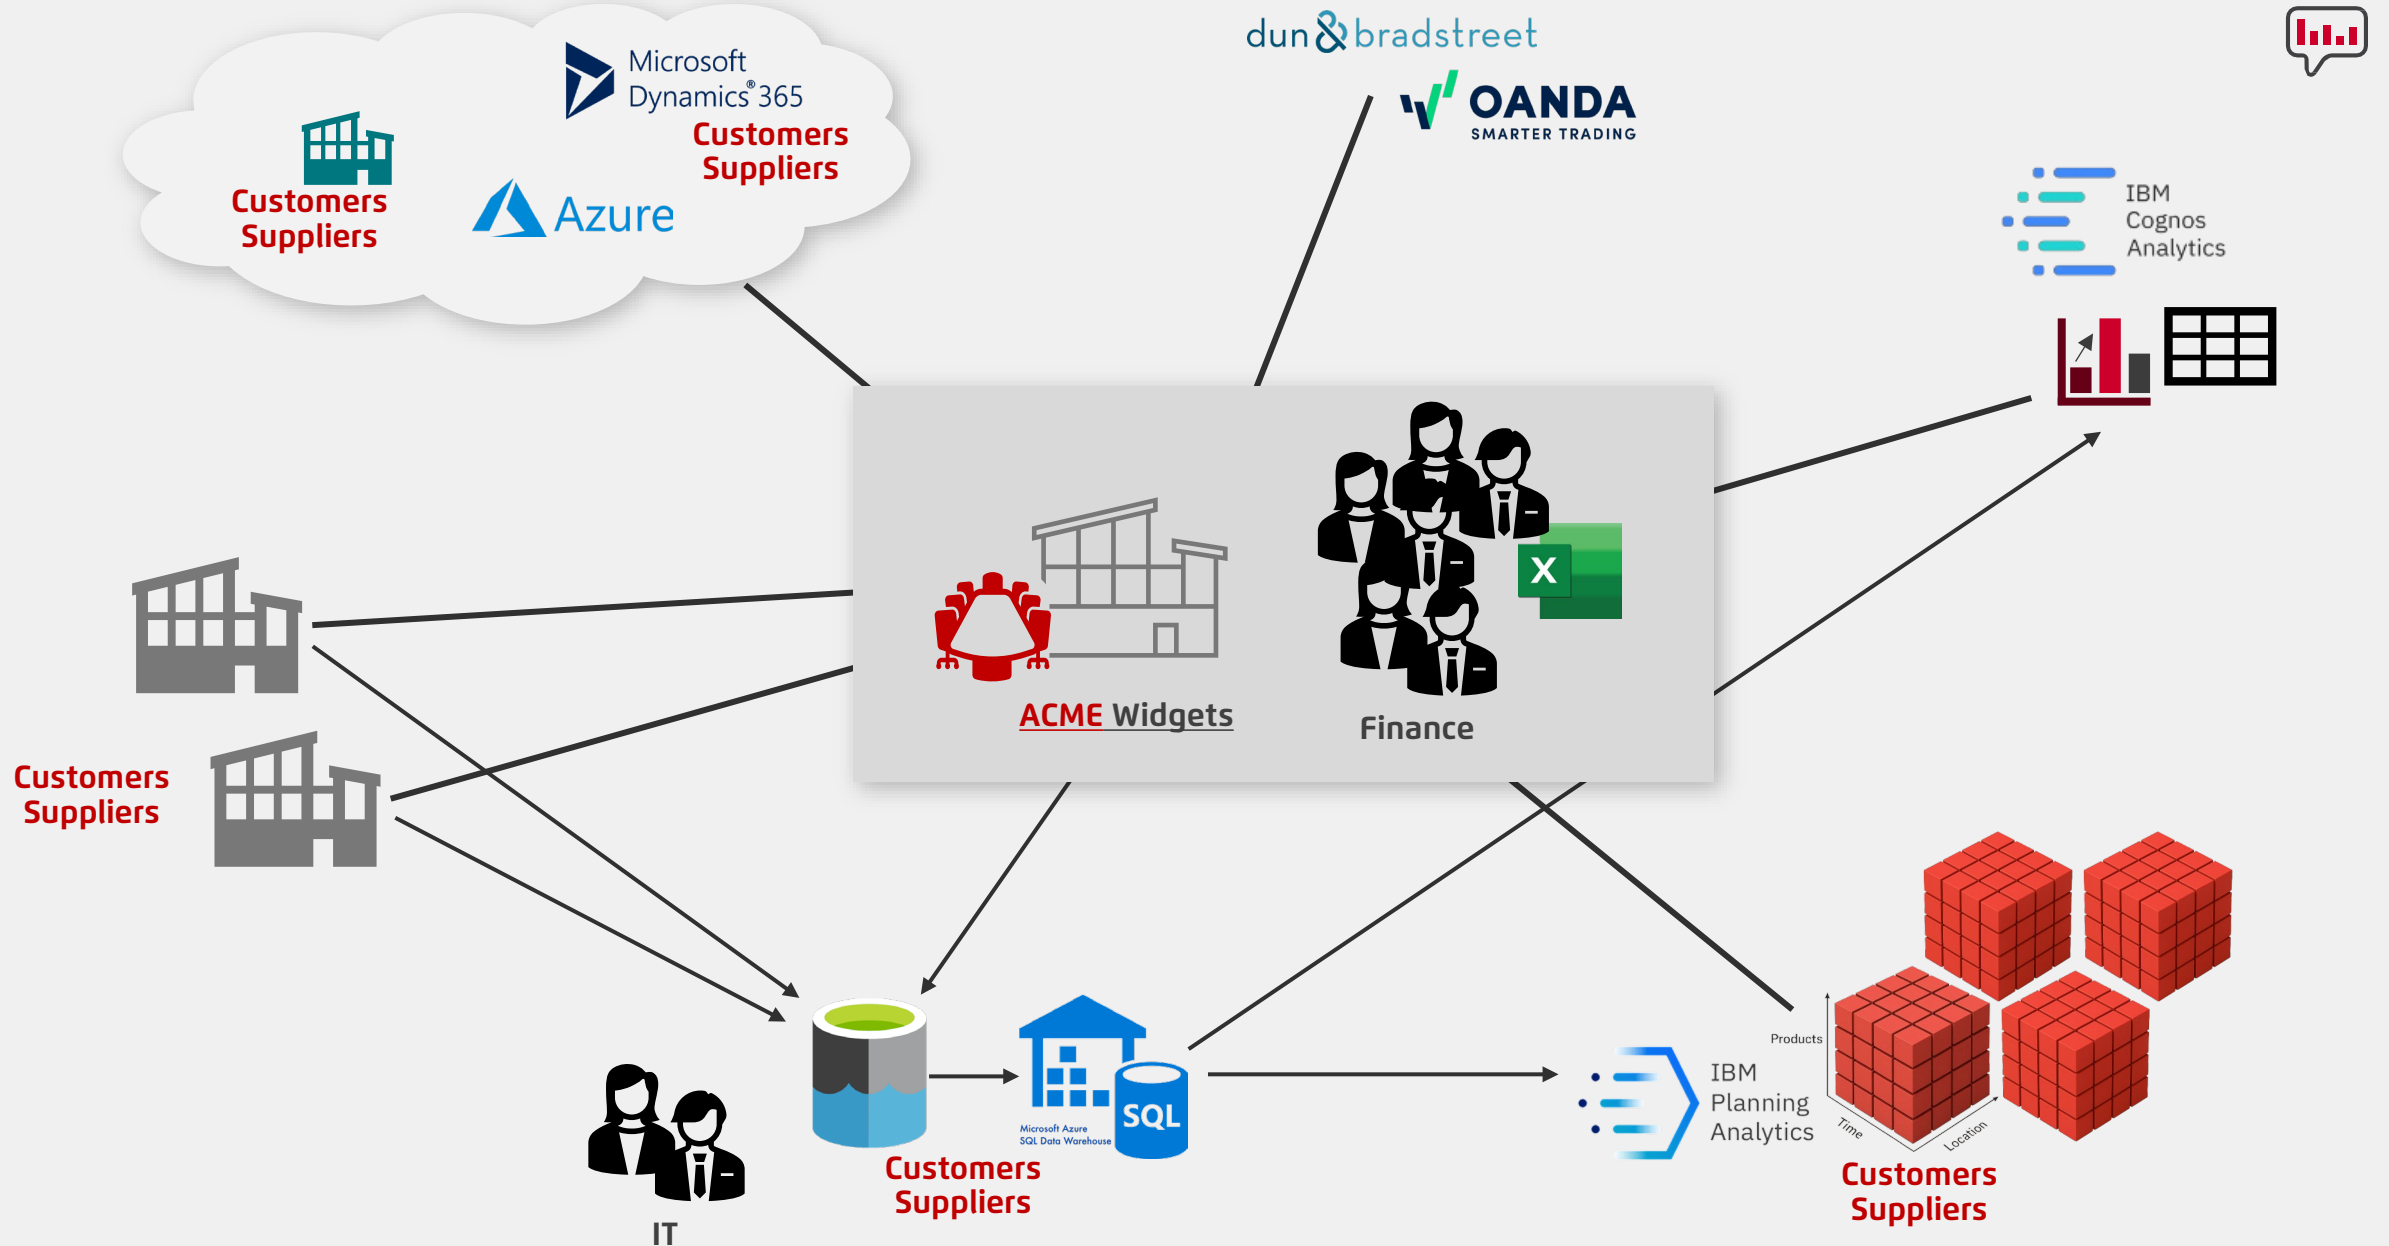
Microsoft Dynamics® 365
Customers
Suppliers

Customers
Suppliers

Azure

dun & bradstreet

OANDA
SMARTER TRADING

IBM
Cognos
Analytics

ACME Widgets

Finance

Customers
Suppliers

Microsoft Azure
SQL Data Warehouse
SQL

Customers
Suppliers

IT

IBM
Planning
Analytics

Products
Time
Location

Customers
Suppliers